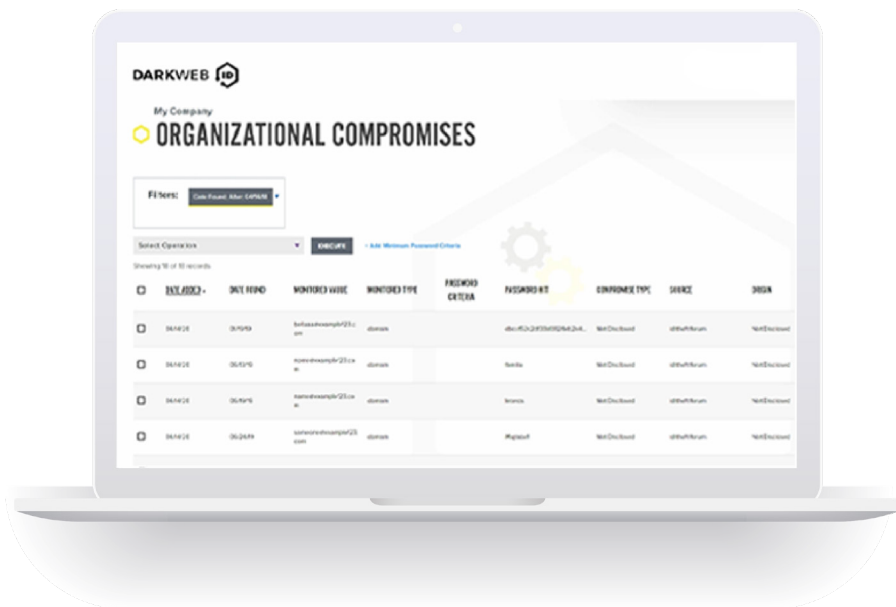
DARKWEB ID

My Company

ORGANIZATIONAL COMPROMISES

Filters: Date Found: After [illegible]

Select Operation

EXECUTE

+ Add Minimum Password Criteria

Showing 10 of 10 records

| | DATE ADDED | DATE FOUND | MONITORED VALUE | MONITORED TYPE | PASSWORD CRITERIA | PASSWORD HIT | COMPROMISE TYPE | SOURCE | ORIGIN |
|---|---|---|---|---|---|---|---|---|---|
| | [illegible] | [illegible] | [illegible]example123.com | domain | | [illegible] | Not Disclosed | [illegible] | Not Disclosed |
| | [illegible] | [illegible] | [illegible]example123.com | domain | | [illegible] | Not Disclosed | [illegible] | Not Disclosed |
| | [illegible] | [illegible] | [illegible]example123.com | domain | | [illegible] | Not Disclosed | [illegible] | Not Disclosed |
| | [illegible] | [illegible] | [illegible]example123.com | domain | | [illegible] | Not Disclosed | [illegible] | Not Disclosed |